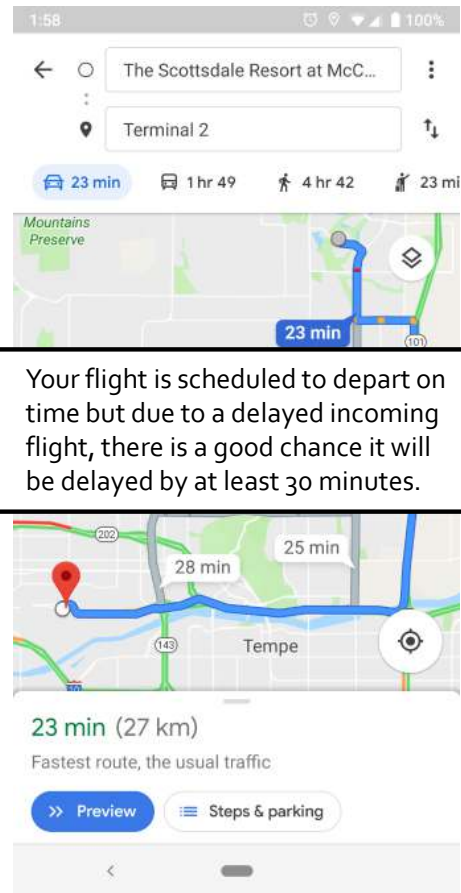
1:58 100%

The Scottsdale Resort at McC...

Terminal 2

23 min 1 hr 49 4 hr 42 23 mi

Mountains Preserve

23 min

101

Your flight is scheduled to depart on time but due to a delayed incoming flight, there is a good chance it will be delayed by at least 30 minutes.

202

25 min

28 min

143

Tempe

10

23 min (27 km)

Fastest route, the usual traffic

Preview

Steps & parking